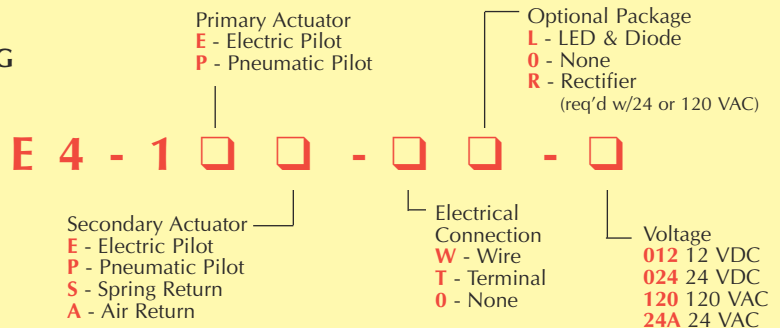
G

Primary Actuator
E - Electric Pilot
P - Pneumatic Pilot

Optional Package
L - LED & Diode
0 - None
R - Rectifier
(req'd w/24 or 120 VAC)

E 4 - 1 ❑ ❑ - ❑ ❑ - ❑

Secondary Actuator
E - Electric Pilot
P - Pneumatic Pilot
S - Spring Return
A - Air Return

Electrical Connection
W - Wire
T - Terminal
0 - None

Voltage
012 12 VDC
024 24 VDC
120 120 VAC
24A 24 VAC